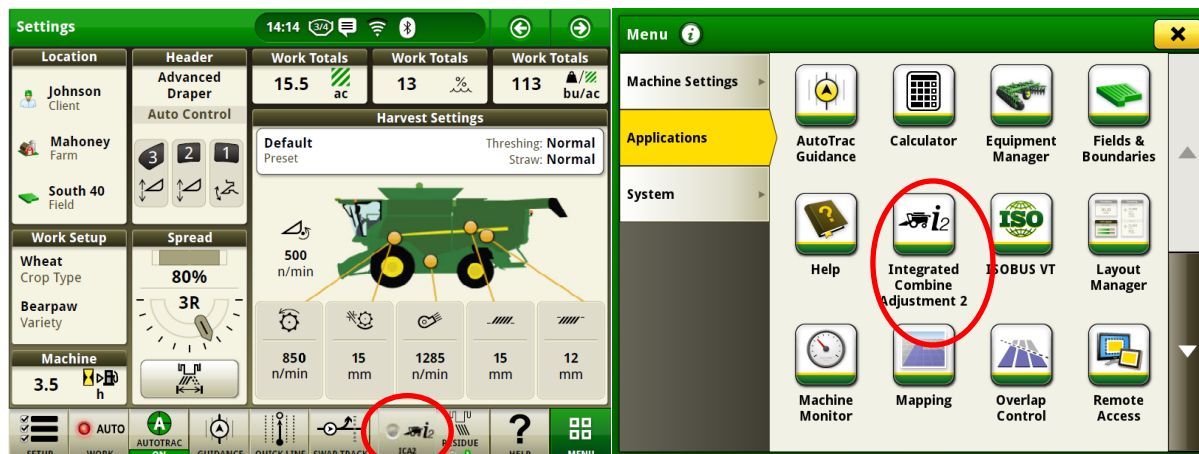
Settings
14:14 3/4

Location
Johnson
Client
Mahoney
Farm
South 40
Field

Header
Advanced Draper
Auto Control
3 2 1

Work Totals
15.5
ac

Work Totals
13
%

Work Totals
113
bu/ac

Harvest Settings
Default
Preset
Threshing: Normal
Straw: Normal

500
n/min

850
n/min

15
mm

1285
n/min

15
mm

12
mm

Work Setup
Wheat
Crop Type
Bearpaw
Variety

Spread
80%
3R

Machine
3.5
h

SETUP
AUTO
WORK
AUTOTRAC
ON
GUIDANCE
QUICK LINE
SWAP TRACK
ICA2
RESIDUE
HELP
MENU

Menu
Machine Settings
Applications
System

AutoTrac Guidance
Calculator
Equipment Manager
Fields & Boundaries
Help
Integrated Combine Adjustment 2
ISOBUS VT
Layout Manager
Machine Monitor
Mapping
Overlap Control
Remote Access